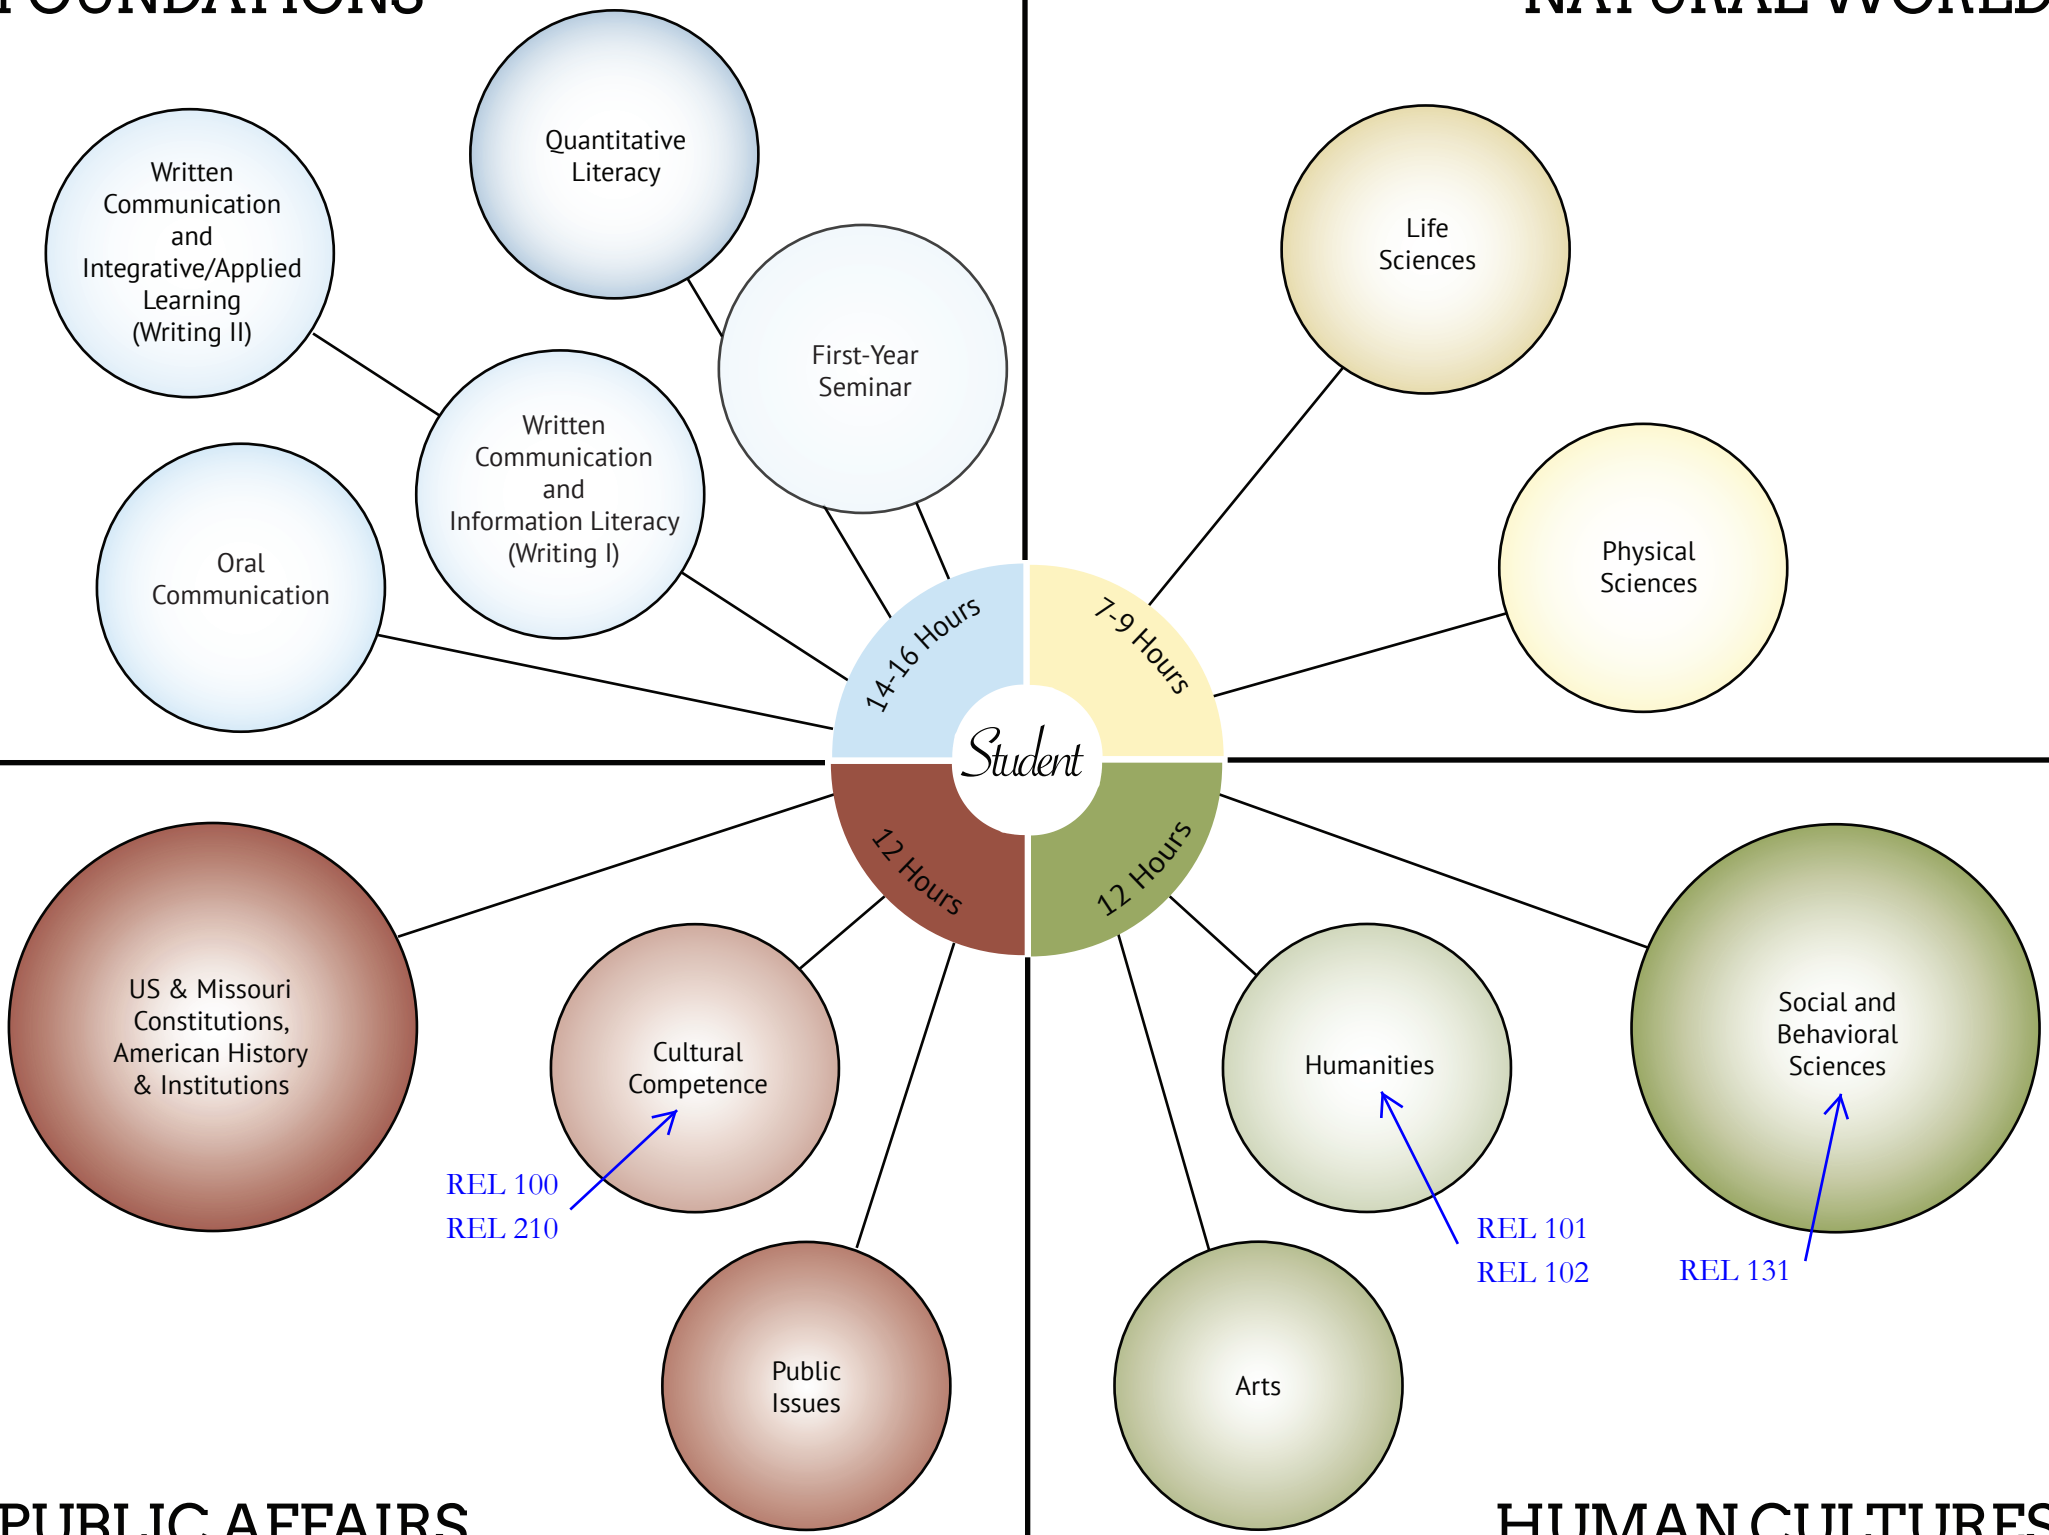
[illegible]

Written Communication and Integrative/Applied Learning (Writing II)

Quantitative Literacy

First-Year Seminar

Written Communication and Information Literacy (Writing I)

Oral Communication

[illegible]

Life Sciences

Physical Sciences

14-16 Hours

7-9 Hours

Student

12 Hours

12 Hours

US & Missouri Constitutions, American History & Institutions

Cultural Competence

REL 100
REL 210

Public Issues

Humanities

REL 101
REL 102

Social and Behavioral Sciences

REL 131

Arts

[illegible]

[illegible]